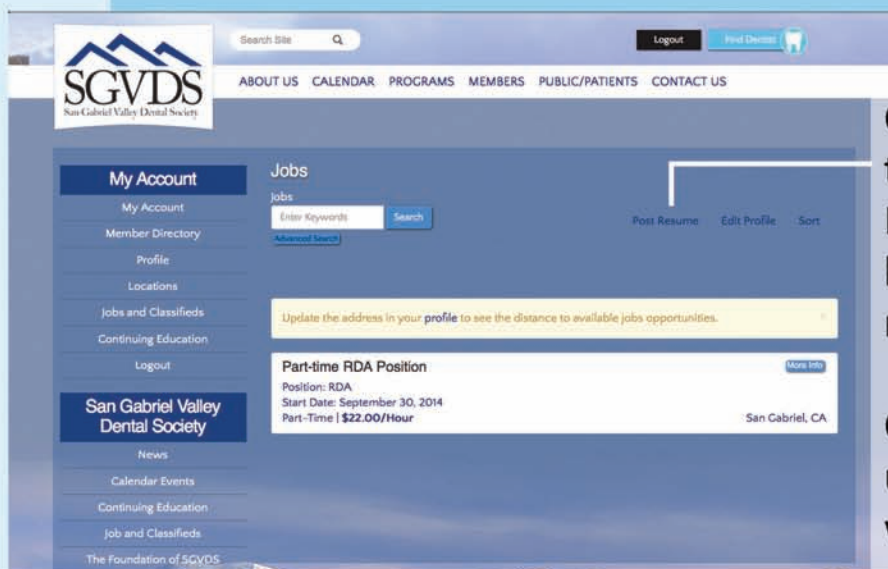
SGVDS
San Gabriel Valley Dental Society

Search Site

Logout

Find Dentist

ABOUT US CALENDAR PROGRAMS MEMBERS PUBLIC/PATIENTS CONTACT US

My Account

My Account

Member Directory

Profile

Locations

Jobs and Classifieds

Continuing Education

Logout

San Gabriel Valley Dental Society

News

Calendar Events

Continuing Education

Job and Classifieds

The Foundation of SGVDS

Jobs

Jobs

Enter Keywords

Search

Advanced Search

Post Resume Edit Profile Sort

Update the address in your profile to see the distance to available jobs opportunities.

Part-time RDA Position

More Info

Position: RDA

Start Date: September 30, 2014

Part-Time | $22.00/Hour

San Gabriel, CA

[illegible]